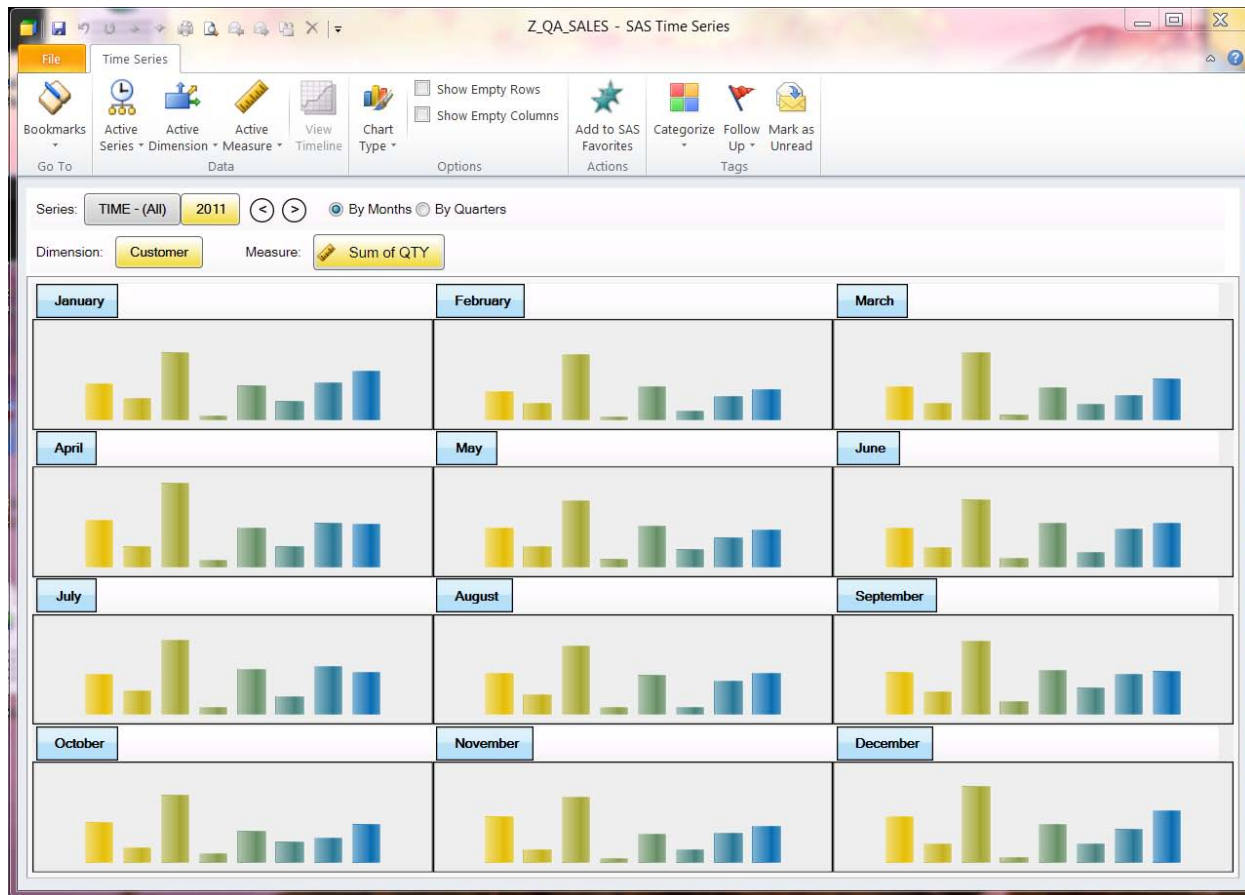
Z_QA_SALES - SAS Time Series

File
Time Series

Bookmarks
Go To
Active Series
Active Dimension
Active Measure
View Timeline
Data
Chart Type
Show Empty Rows
Show Empty Columns
Options
Add to SAS Favorites
Actions
Categorize
Follow Up
Mark as Unread
Tags

Series: TIME - (All) 2011 < > By Months By Quarters

Dimension: Customer Measure: Sum of QTY

January

February

March

April

May

June

July

August

September

October

November

December